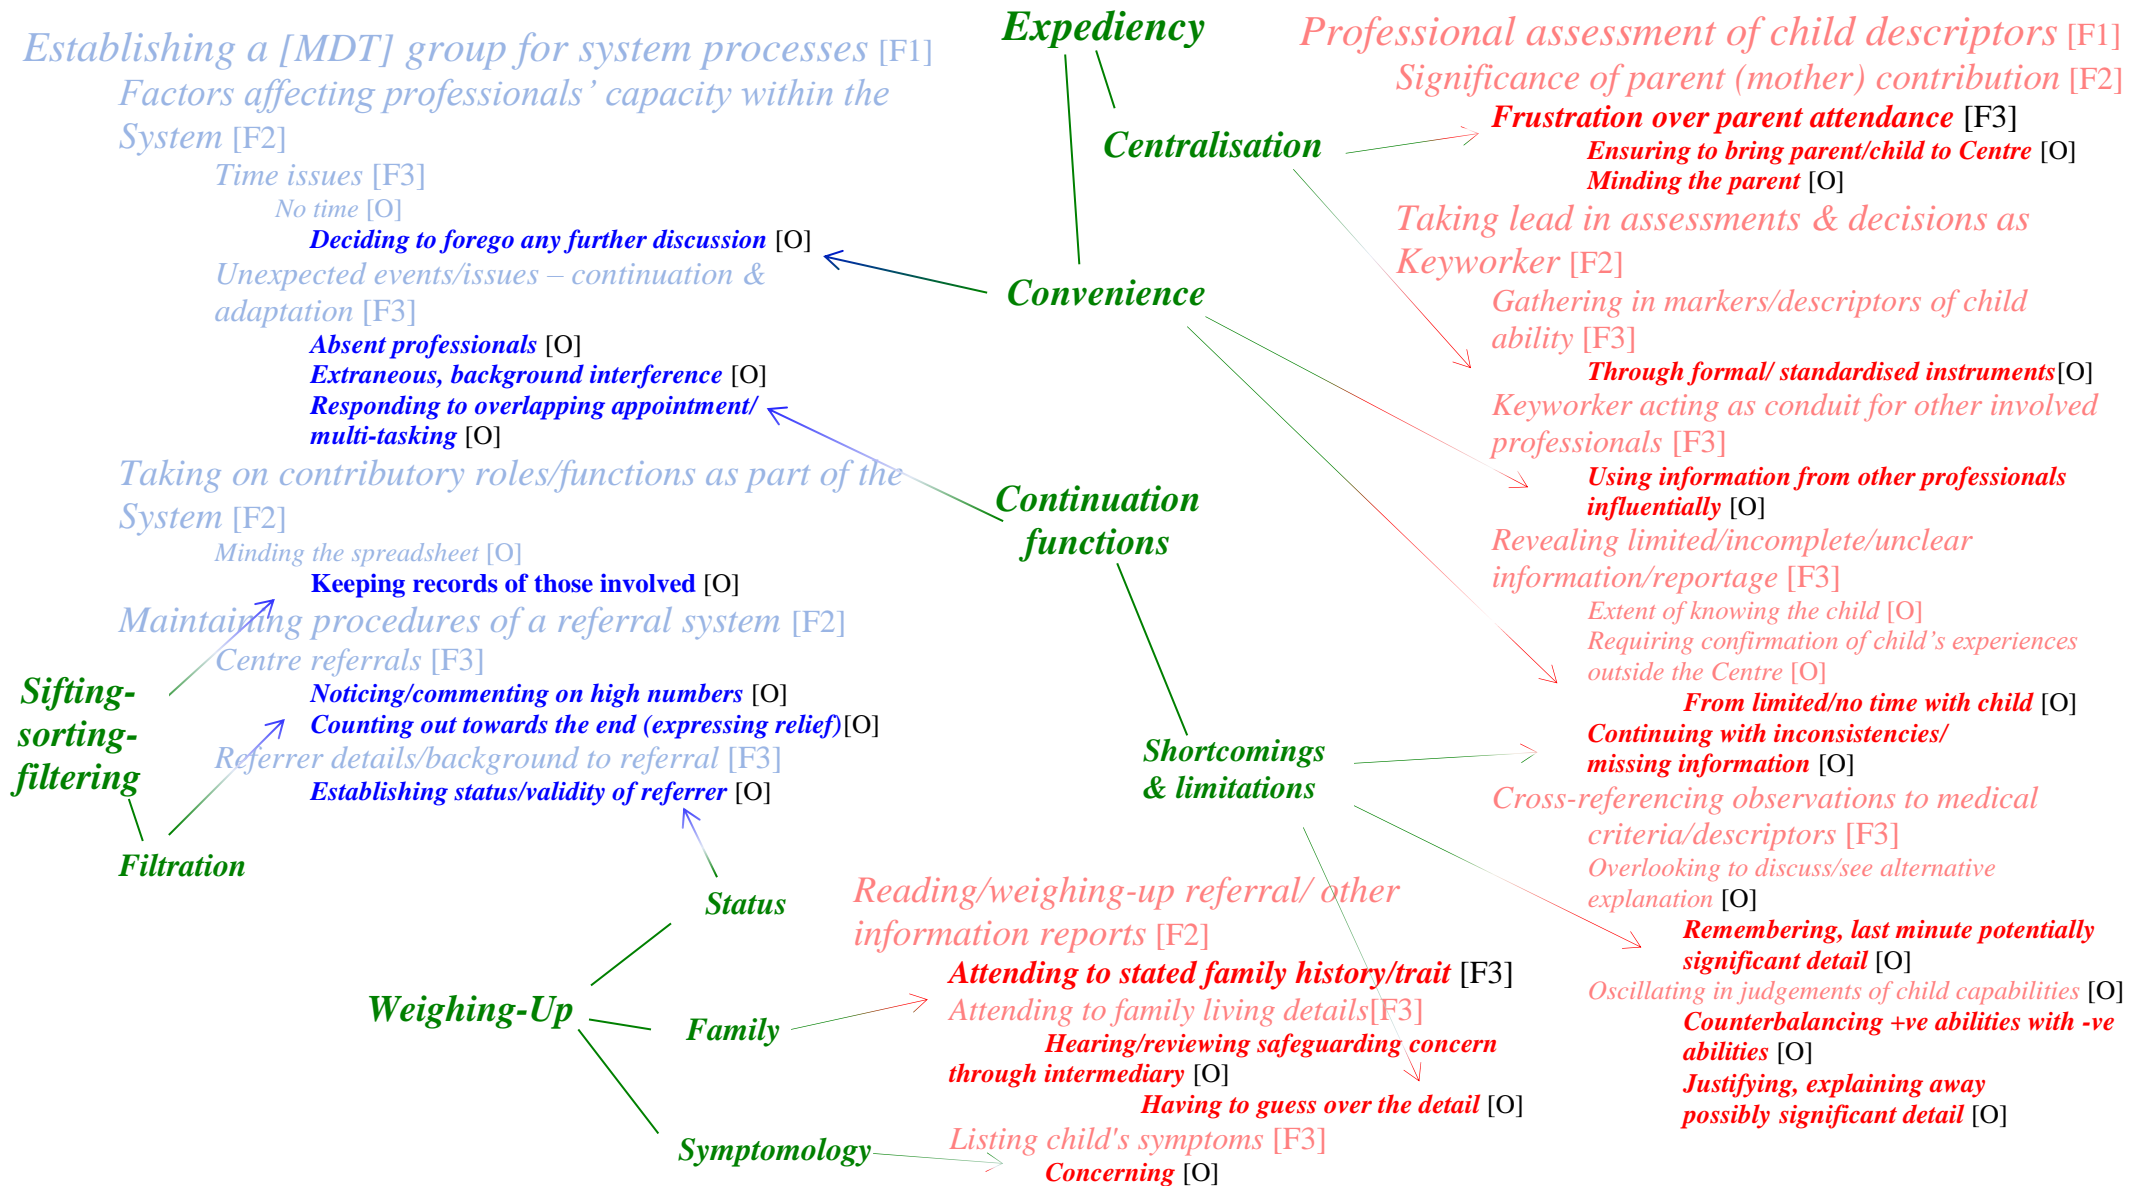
Establishing a [MDT] group for system processes [F1]
Factors affecting professionals' capacity within the System [F2]
Time issues [F3]
No time [O]
Deciding to forego any further discussion [O]
Unexpected events/issues – continuation & adaptation [F3]
Absent professionals [O]
Extraneous, background interference [O]
Responding to overlapping appointment/ multi-tasking [O]
Taking on contributory roles/functions as part of the System [F2]
Minding the spreadsheet [O]
Keeping records of those involved [O]
Maintaining procedures of a referral system [F2]
Centre referrals [F3]
Noticing/commenting on high numbers [O]
Counting out towards the end (expressing relief)[O]
Referrer details/background to referral [F3]
Establishing status/validity of referrer [O]

Sifting-sorting-filtering
Filtration

Expediency
Centralisation
Convenience
Continuation functions
Shortcomings & limitations
Status
Weighing-Up
Family
Symptomology

Professional assessment of child descriptors [F1]
Significance of parent (mother) contribution [F2]
Frustration over parent attendance [F3]
Ensuring to bring parent/child to Centre [O]
Minding the parent [O]
Taking lead in assessments & decisions as Keyworker [F2]
Gathering in markers/descriptors of child ability [F3]
Through formal/ standardised instruments[O]
Keyworker acting as conduit for other involved professionals [F3]
Using information from other professionals influentially [O]
Revealing limited/incomplete/unclear information/reportage [F3]
Extent of knowing the child [O]
Requiring confirmation of child's experiences outside the Centre [O]
From limited/no time with child [O]
Continuing with inconsistencies/ missing information [O]
Cross-referencing observations to medical criteria/descriptors [F3]
Overlooking to discuss/see alternative explanation [O]
Remembering, last minute potentially significant detail [O]
Oscillating in judgements of child capabilities [O]
Counterbalancing +ve abilities with -ve abilities [O]
Justifying, explaining away possibly significant detail [O]

Reading/weighing-up referral/ other information reports [F2]
Attending to stated family history/trait [F3]
Attending to family living details[F3]
Hearing/reviewing safeguarding concern through intermediary [O]
Having to guess over the detail [O]
Listing child's symptoms [F3]
Concerning [O]